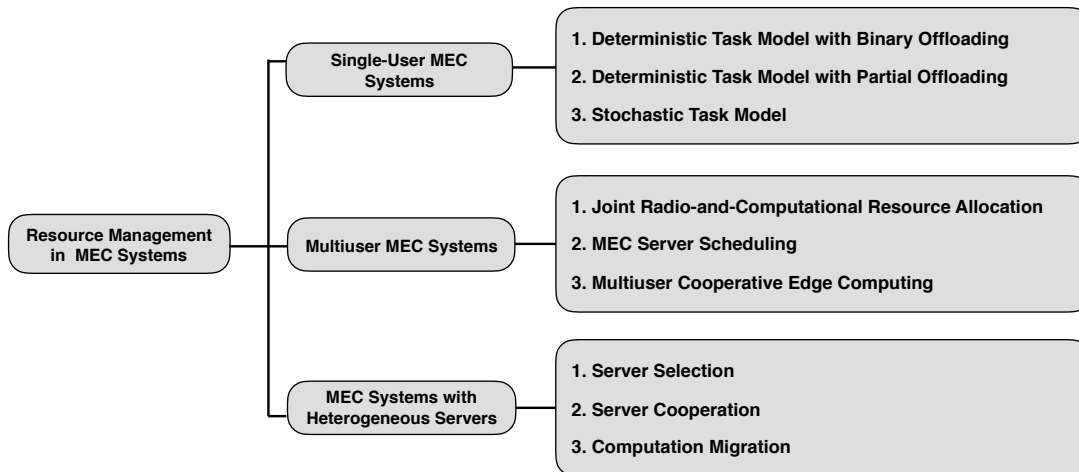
Resource Management in MEC Systems

Single-User MEC Systems

1. Deterministic Task Model with Binary Offloading
2. Deterministic Task Model with Partial Offloading
3. Stochastic Task Model

Multiuser MEC Systems

1. Joint Radio-and-Computational Resource Allocation
2. MEC Server Scheduling
3. Multiuser Cooperative Edge Computing

MEC Systems with Heterogeneous Servers

1. Server Selection
2. Server Cooperation
3. Computation Migration